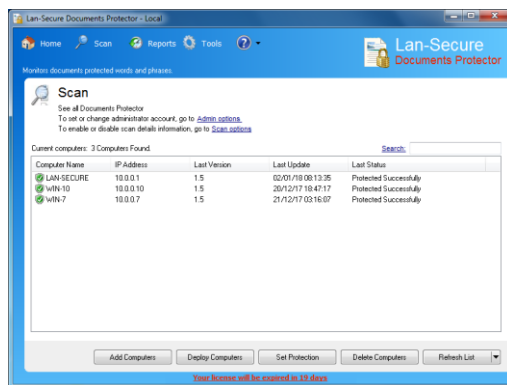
Lan-Secure Documents Protector - Local

Home Scan Reports Tools

Lan-Secure
Documents Protector

Monitors documents protected words and phrases.

Scan

See all Documents Protector
To set or change administrator account, go to Admin options.
To enable or disable scan details information, go to Scan options

Current computers: 3 Computers Found.

Search:

| Computer Name | IP Address | Last Version | Last Update | Last Status |
|---|---|---|---|---|
| LAN-SECURE | 10.0.0.1 | 1.5 | 02/01/18 08:13:35 | Protected Successfully |
| WIN-10 | 10.0.0.10 | 1.5 | 20/12/17 18:47:17 | Protected Successfully |
| WIN-7 | 10.0.0.7 | 1.5 | 21/12/17 03:16:07 | Protected Successfully |

Add Computers | Deploy Computers | Set Protection | Delete Computers | Refresh List

Your license will be expired in 19 days